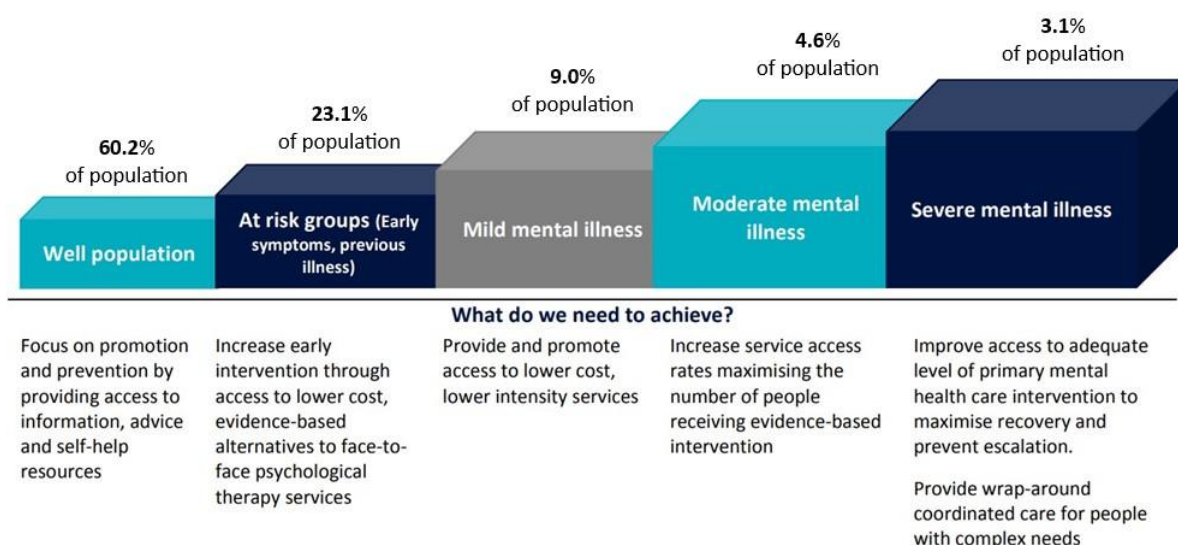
60.2% of population

Well population

23.1% of population

At risk groups (Early symptoms, previous illness)

9.0% of population

Mild mental illness

4.6% of population

Moderate mental illness

3.1% of population

Severe mental illness

What do we need to achieve?

Focus on promotion and prevention by providing access to information, advice and self-help resources

Increase early intervention through access to lower cost, evidence-based alternatives to face-to-face psychological therapy services

Provide and promote access to lower cost, lower intensity services

Increase service access rates maximising the number of people receiving evidence-based intervention

Improve access to adequate level of primary mental health care intervention to maximise recovery and prevent escalation.

Provide wrap-around coordinated care for people with complex needs